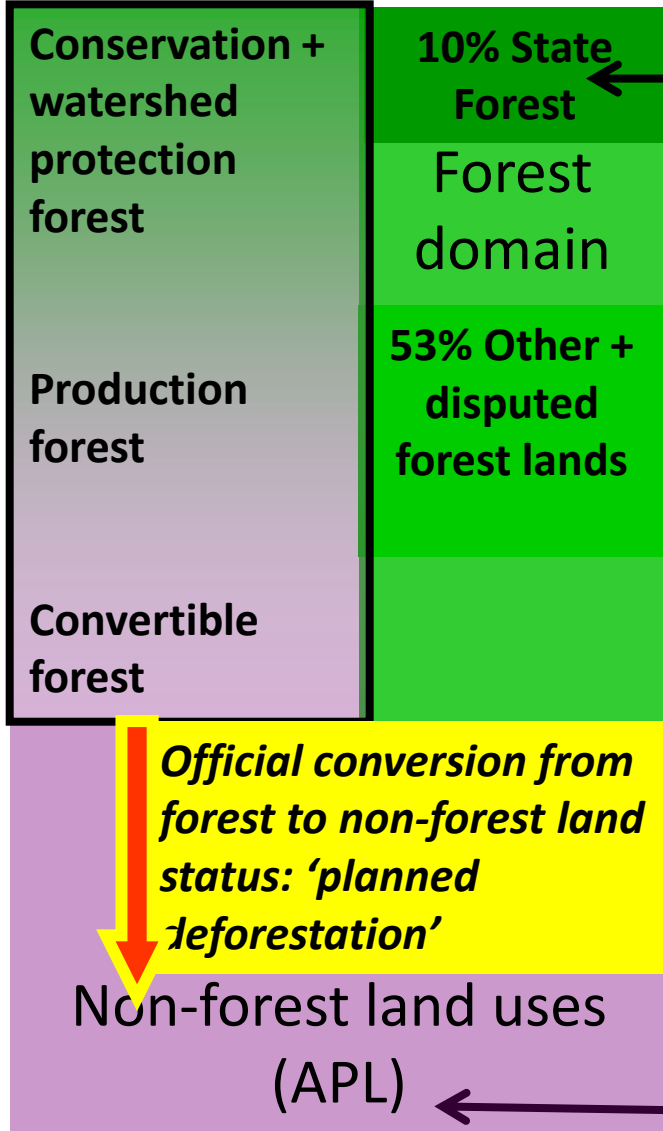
Conservation + watershed protection forest

Production forest

Convertible forest

10% State Forest

Forest domain

53% Other + disputed forest lands

Official conversion from forest to non-forest land status: ‘planned deforestation’

Non-forest land uses (APL)